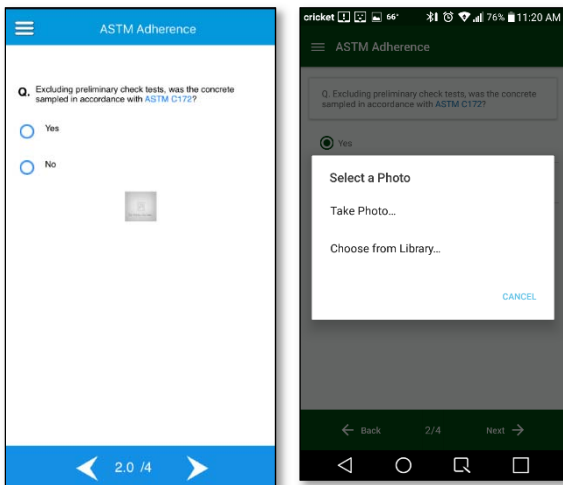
ASTM Adherence

Q. Excluding preliminary check tests, was the concrete sampled in accordance with ASTM C172?

Yes

No

2.0 /4

cricket 66° 76% 11:20 AM

ASTM Adherence

Q. Excluding preliminary check tests, was the concrete sampled in accordance with ASTM C172?

Yes

Select a Photo

Take Photo...

Choose from Library...

CANCEL

Back 2/4 Next